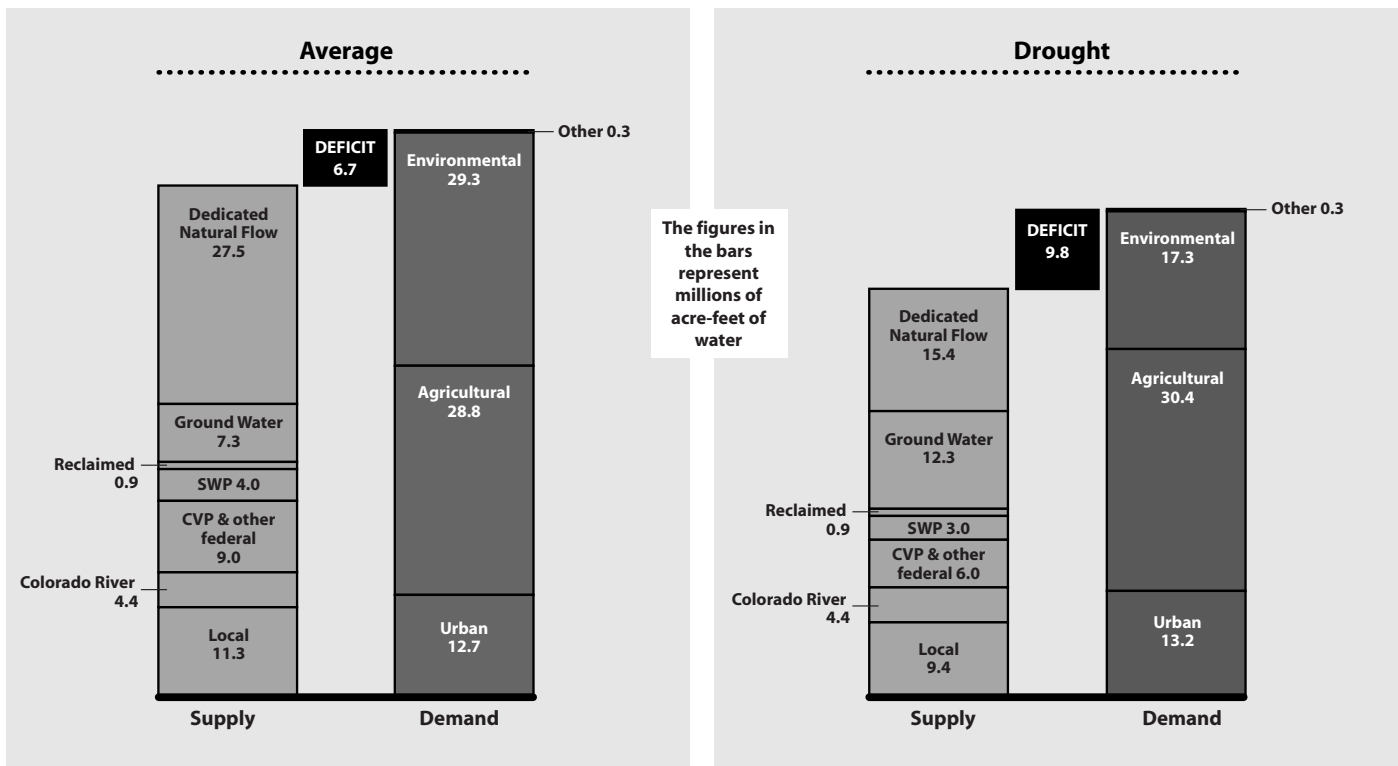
Average

DEFICIT
6.7

Other 0.3

Dedicated Natural Flow
27.5

Ground Water
7.3

Reclaimed
0.9

SWP 4.0

CVP & other federal
9.0

Colorado River
4.4

Local
11.3

Environmental
29.3

Agricultural
28.8

Urban
12.7

Supply

Demand

The figures in the bars represent millions of acre-feet of water

Drought

DEFICIT
9.8

Other 0.3

Dedicated Natural Flow
15.4

Ground Water
12.3

Reclaimed
0.9

SWP 3.0

CVP & other federal 6.0

Colorado River
4.4

Local
9.4

Environmental
17.3

Agricultural
30.4

Urban
13.2

Supply

Demand